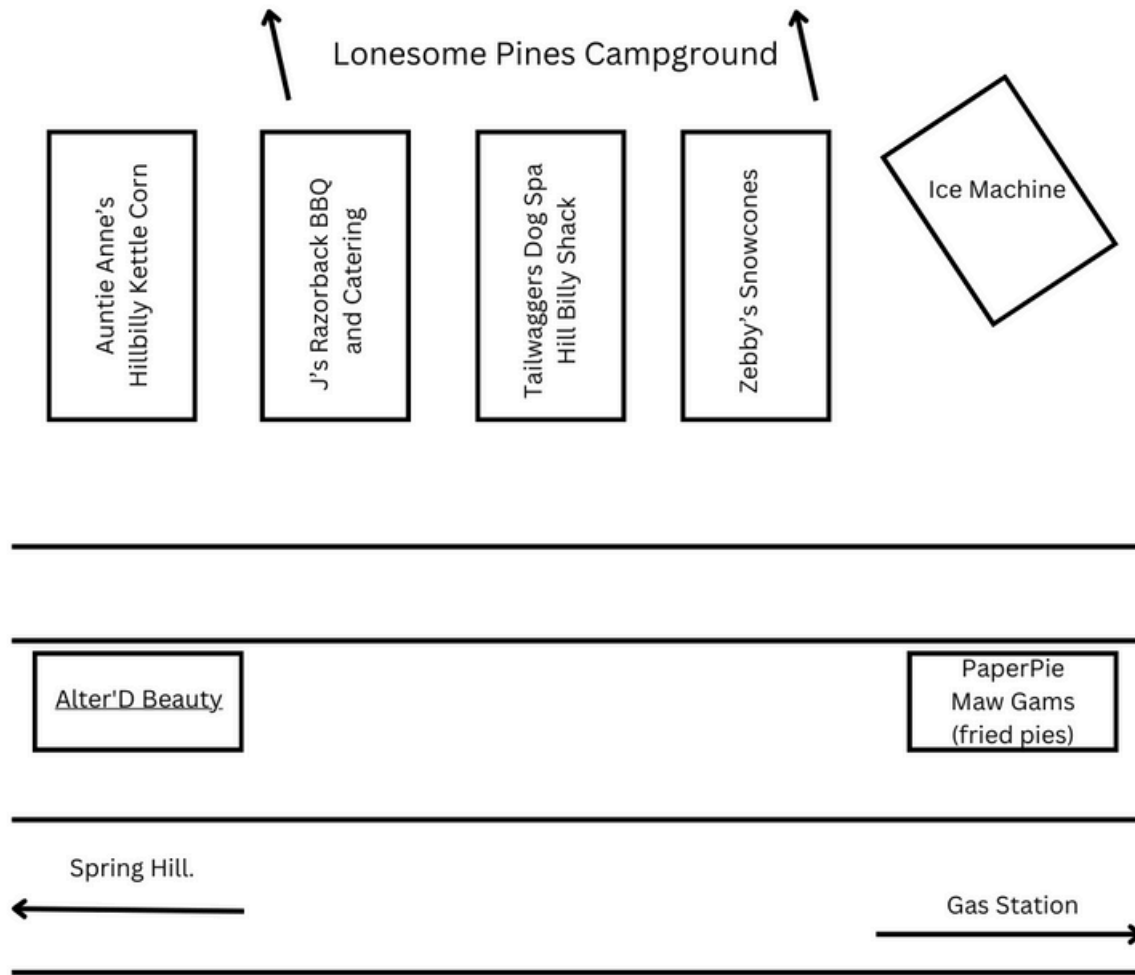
Lonesome Pines Campground

Auntie Anne's Hillbilly Kettle Corn

J's Razorback BBQ and Catering

Tailwaggers Dog Spa Hill Billy Shack

Zebby's Snowcones

Ice Machine

Alter'D Beauty

PaperPie Maw Gams (fried pies)

Spring Hill.

Gas Station